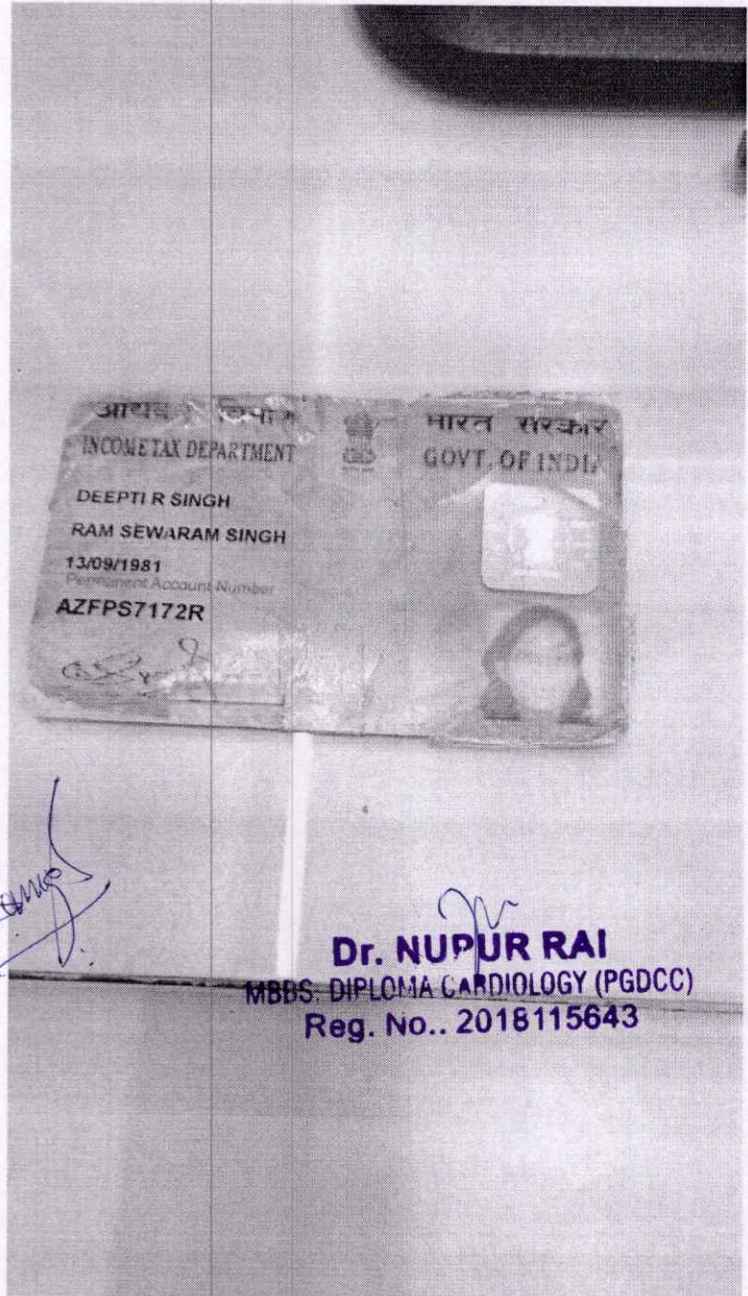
आयकर विभाग
INCOME TAX DEPARTMENT

भारत सरकार
GOVT. OF INDIA

DEEPTI R SINGH
RAM SEWARAM SINGH
13/09/1981
Permanent Account Number
AZFPS7172R

Dr. NUPUR RAI
MBBS. DIPLOMA CARDIOLOGY (PGDCC)
Reg. No.. 2018115643